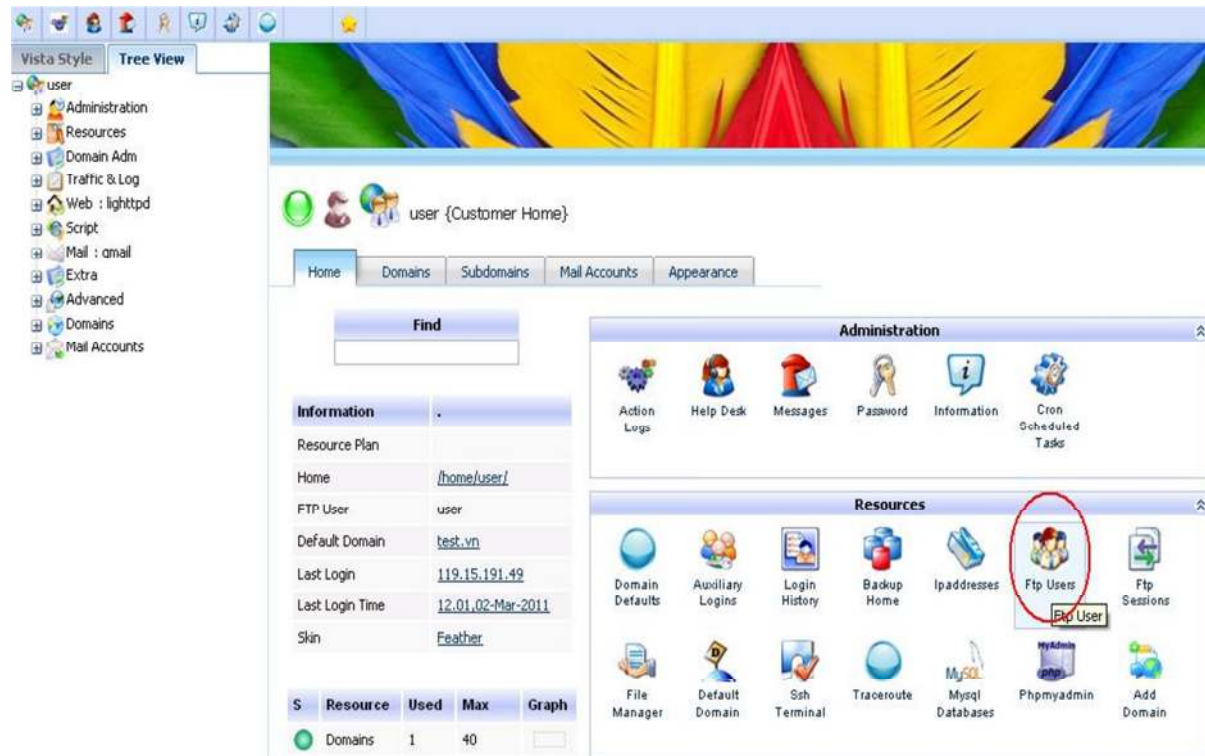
Vista Style | Tree View

user
Administration
Resources
Domain Adm
Traffic & Log
Web : lighttpd
Script
Mail : qmail
Extra
Advanced
Domains
Mail Accounts

user {Customer Home}

Home | Domains | Subdomains | Mail Accounts | Appearance

Find

| Information | . |
|---|---|
| Resource Plan | |
| Home | /home/user/ |
| FTP User | user |
| Default Domain | test.vn |
| Last Login | 119.15.191.49 |
| Last Login Time | 12.01,02-Mar-2011 |
| Skin | Feather |

| S | Resource | Used | Max | Graph |
|---|---|---|---|---|
| | Domains | 1 | 40 | |

Administration

Action Logs
Help Desk
Messages
Password
Information
Cron Scheduled Tasks

Resources

Domain Defaults
Auxiliary Logins
Login History
Backup Home
Ipaddresses
Ftp Users
Ftp Sessions
Ftp User
File Manager
Default Domain
Ssh Terminal
Traceroute
Mysql Databases
Phpmyadmin
Add Domain